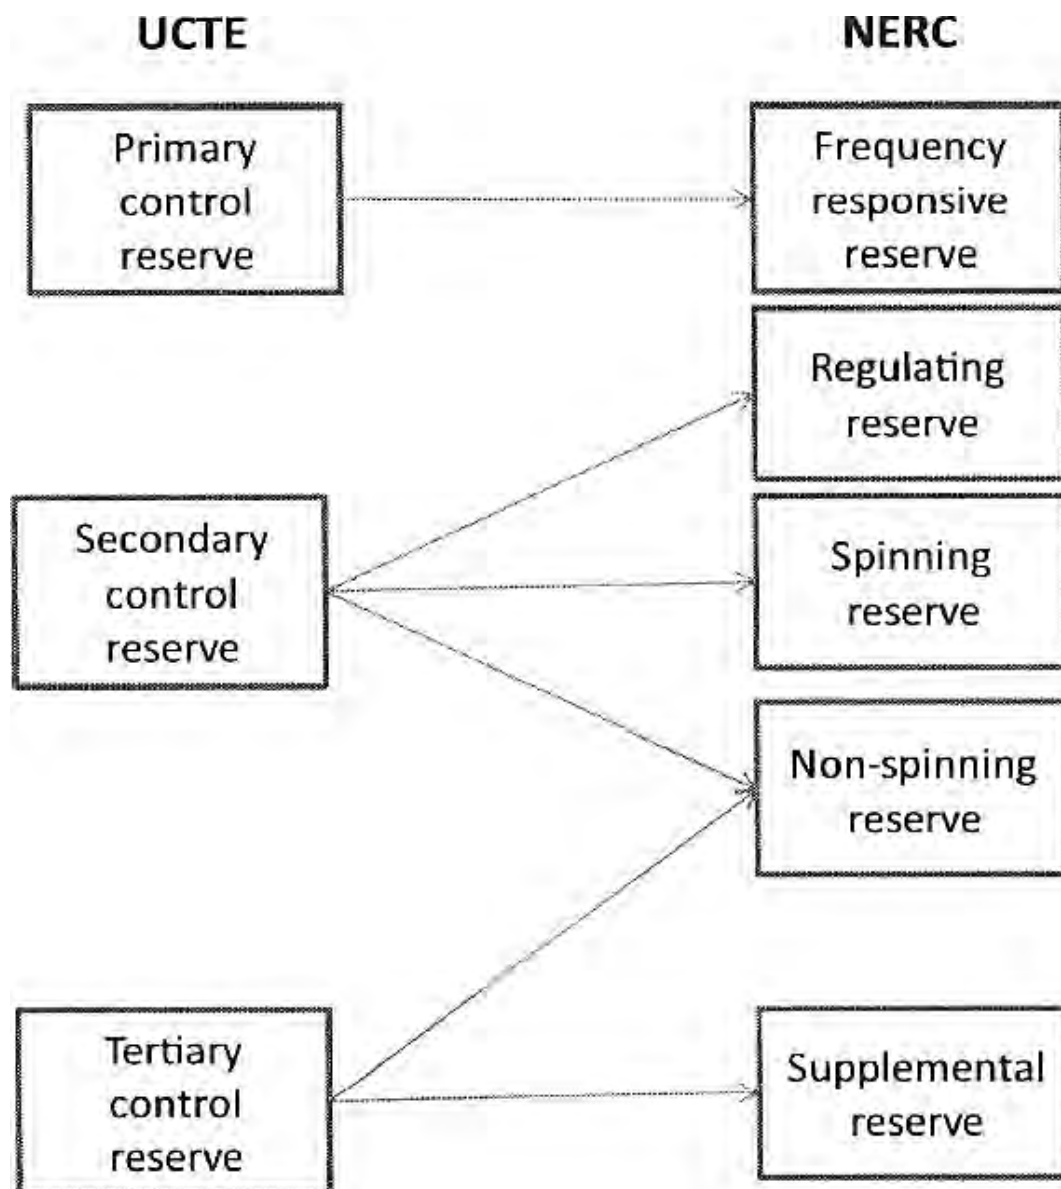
UCTE

NERC

Primary control reserve

Frequency responsive reserve

Regulating reserve

Secondary control reserve

Spinning reserve

Non-spinning reserve

Tertiary control reserve

Supplemental reserve